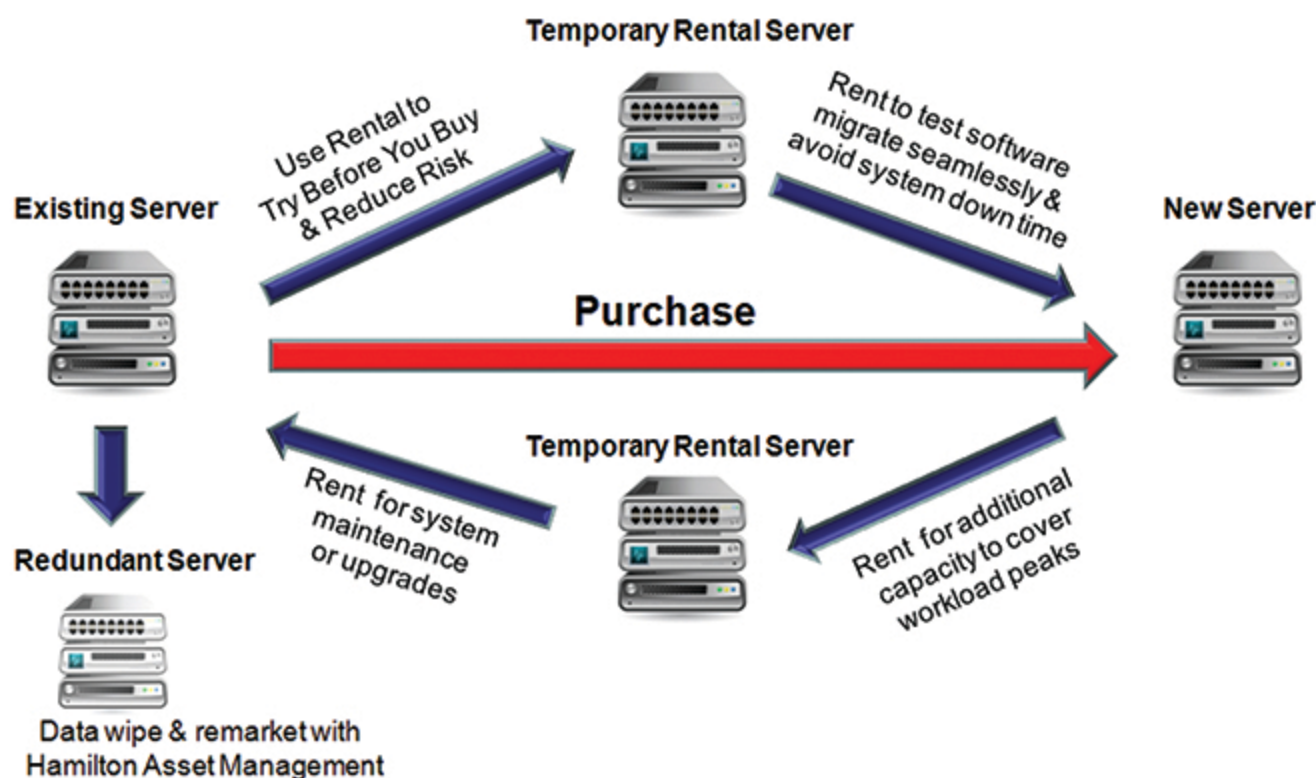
Temporary Rental Server

Existing Server

Use Rental to Try Before You Buy & Reduce Risk

Rent to test software migrate seamlessly & avoid system down time

New Server

Purchase

Temporary Rental Server

Rent for system maintenance or upgrades

Rent for additional capacity to cover workload peaks

Redundant Server

Data wipe & remarket with Hamilton Asset Management